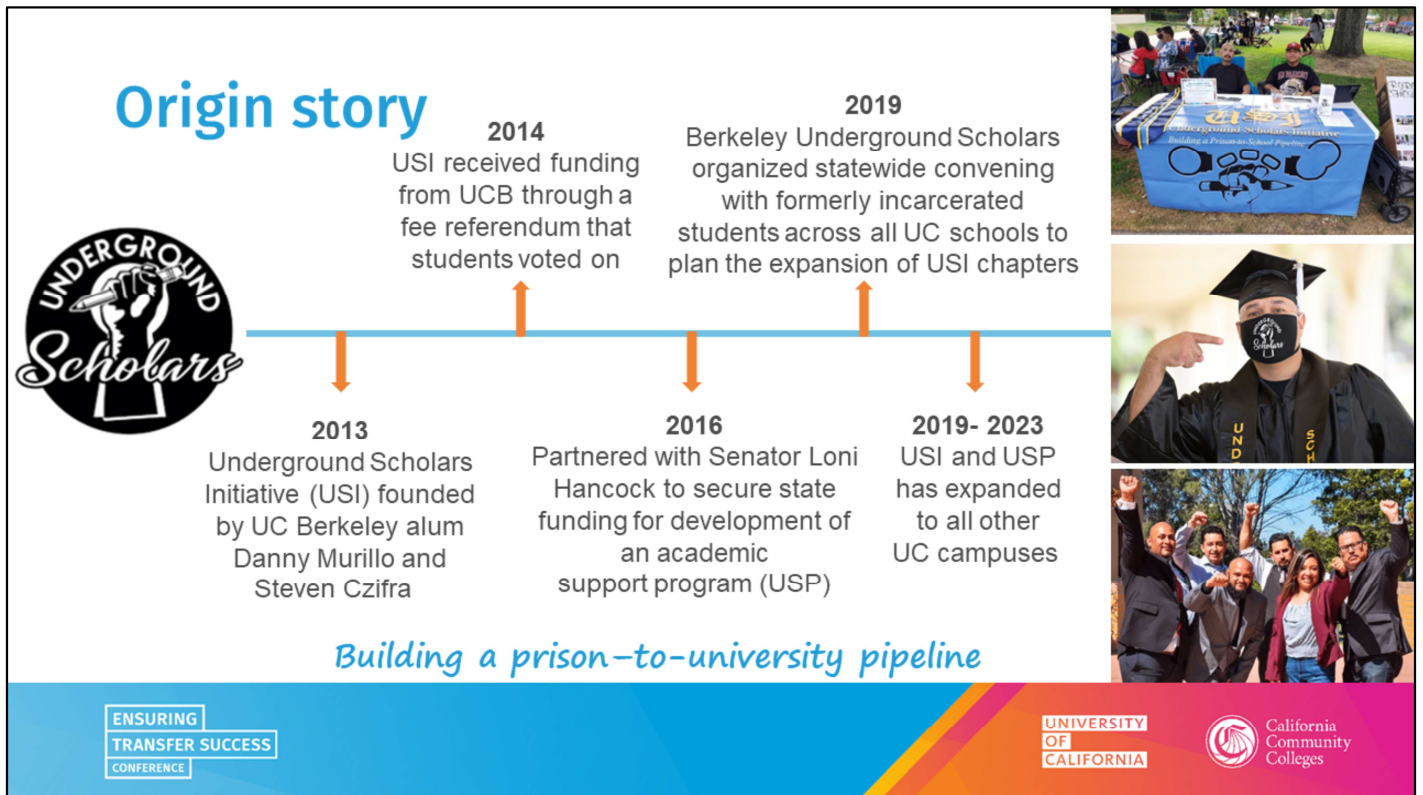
Origin story

UNDERGROUND Scholars

2014
USI received funding from UCB through a fee referendum that students voted on

2019
Berkeley Underground Scholars organized statewide convening with formerly incarcerated students across all UC schools to plan the expansion of USI chapters

2013
Underground Scholars Initiative (USI) founded by UC Berkeley alum Danny Murillo and Steven Czifra

2016
Partnered with Senator Loni Hancock to secure state funding for development of an academic support program (USP)

2019- 2023
USI and USP has expanded to all other UC campuses

Building a prison-to-university pipeline

Underground Scholars Initiative
Building a Prison-to-School Pipeline

UNDERGROUND Scholars

UND SCH

ENSURING TRANSFER SUCCESS CONFERENCE

UNIVERSITY OF CALIFORNIA

California Community Colleges